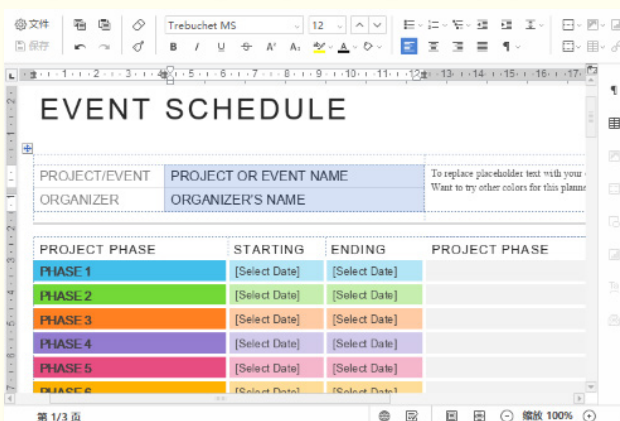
文件 保存 Trebuchet MS 12

EVENT SCHEDULE

| PROJECT/EVENT | PROJECT OR EVENT NAME | To replace placeholder text with your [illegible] |
|---|---|---|
| ORGANIZER | ORGANIZER'S NAME | Want to try other colors for this planne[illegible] |

| PROJECT PHASE | STARTING | ENDING | PROJECT PHASE |
|---|---|---|---|
| PHASE 1 | [Select Date] | [Select Date] | |
| PHASE 2 | [Select Date] | [Select Date] | |
| PHASE 3 | [Select Date] | [Select Date] | |
| PHASE 4 | [Select Date] | [Select Date] | |
| PHASE 5 | [Select Date] | [Select Date] | |
| PHASE 6 | [Select Date] | [Select Date] | |

第 1/3 页 缩放 100%